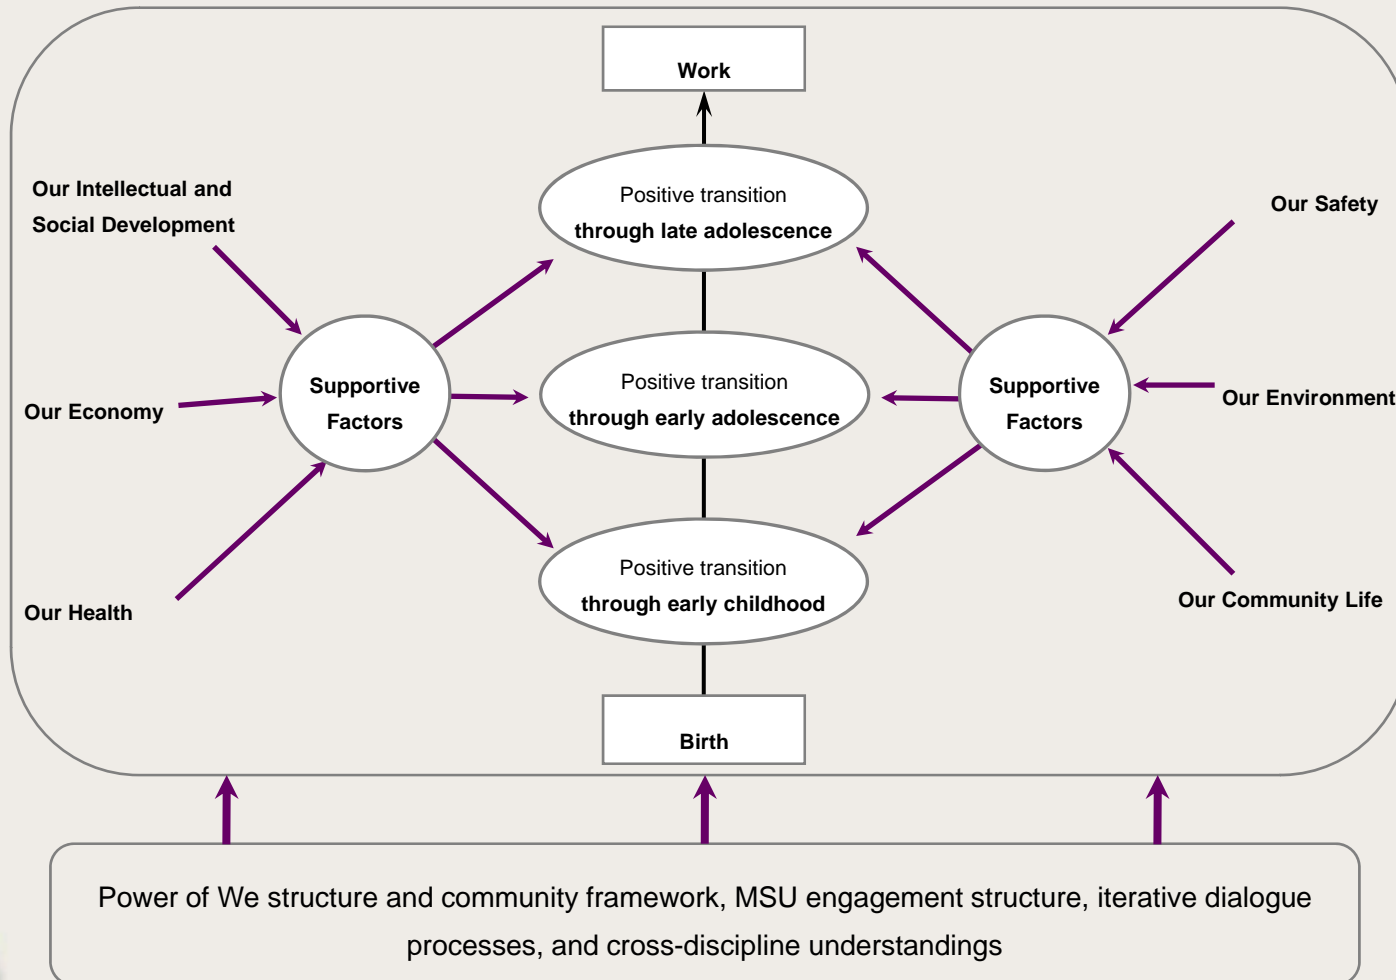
Work

Our Intellectual and Social Development

Positive transition through late adolescence

Our Safety

Our Economy

Supportive Factors

Positive transition through early adolescence

Supportive Factors

Our Environment

Positive transition through early childhood

Our Health

Our Community Life

Birth

Power of We structure and community framework, MSU engagement structure, iterative dialogue processes, and cross-discipline understandings